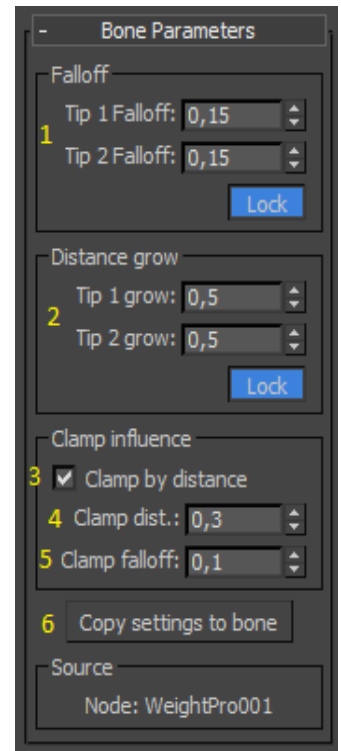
- Bone Parameters

Falloff

1

Tip 1 Falloff: 0,15

Tip 2 Falloff: 0,15

Lock

Distance grow

2

Tip 1 grow: 0,5

Tip 2 grow: 0,5

Lock

Clamp influence

3 Clamp by distance

4 Clamp dist.: 0,3

5 Clamp falloff: 0,1

6 Copy settings to bone

Source

Node: WeightPro001